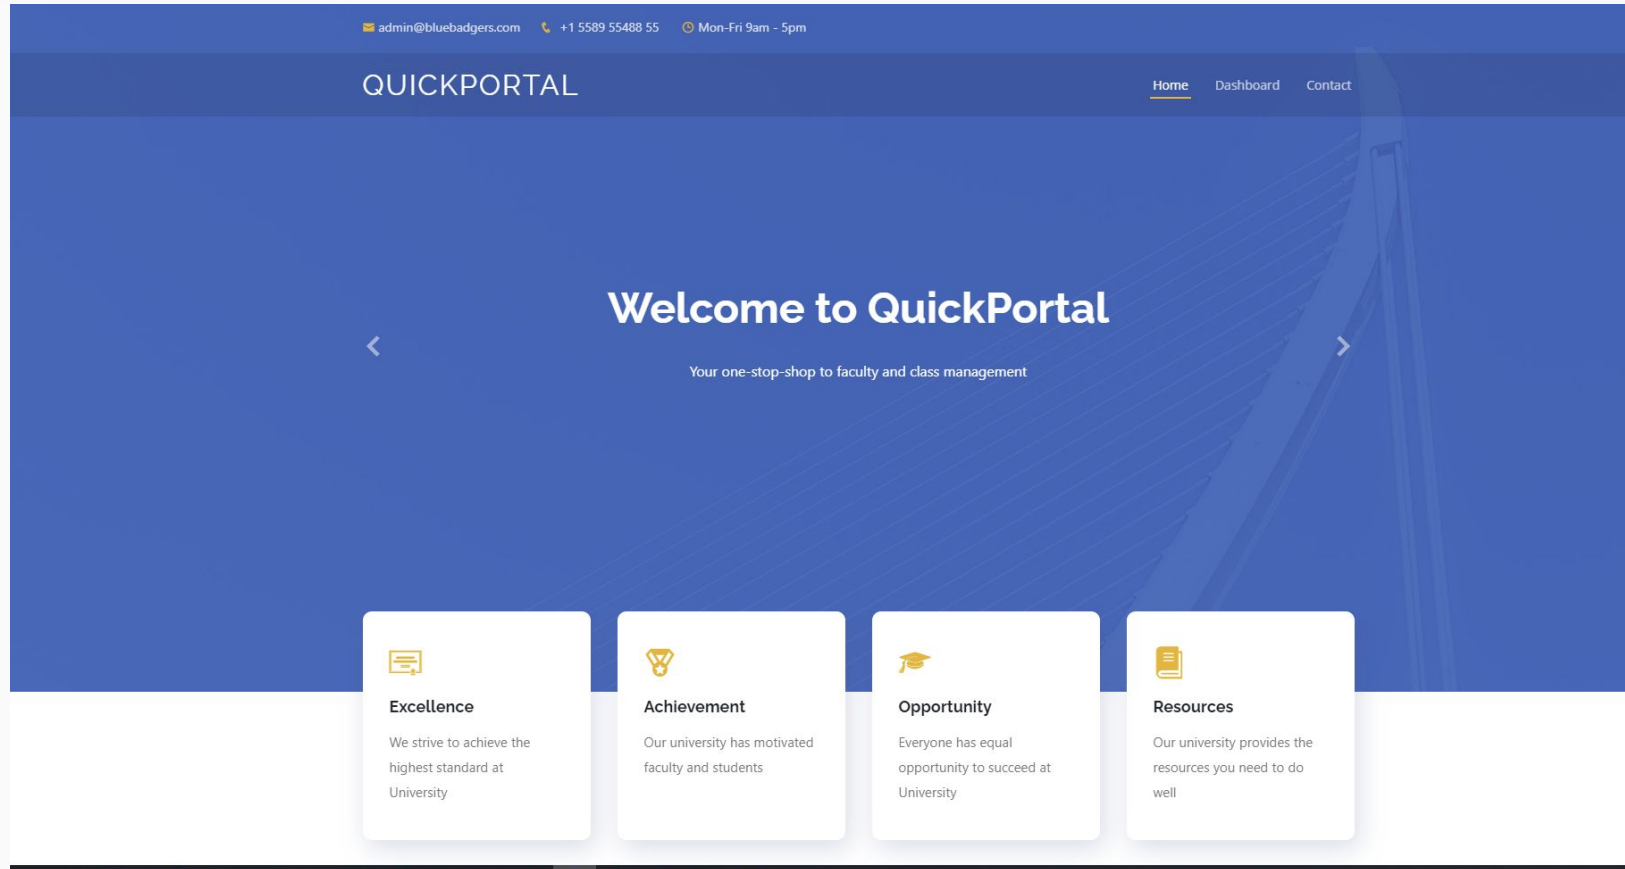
admin@bluebadgers.com +1 5589 55488 55 Mon-Fri 9am - 5pm

QUICKPORTAL

Home Dashboard Contact

Welcome to QuickPortal

Your one-stop-shop to faculty and class management

Excellence

We strive to achieve the highest standard at University

Achievement

Our university has motivated faculty and students

Opportunity

Everyone has equal opportunity to succeed at University

Resources

Our university provides the resources you need to do well